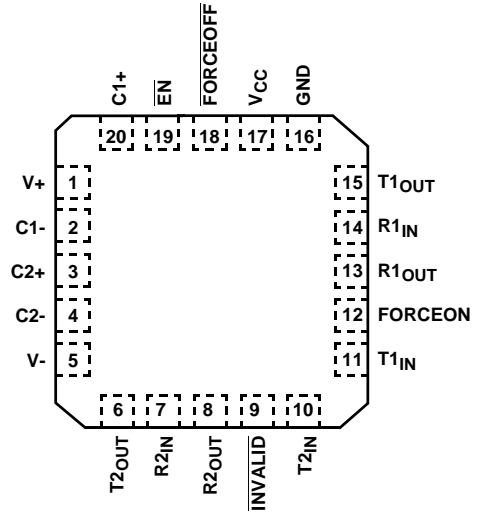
C1+
$\overline{EN}$
$\overline{FORCEOFF}$
$V_{CC}$
GND
20
19
18
17
16
V+
1
C1-
2
C2+
3
C2-
4
V-
5
15
$T1_{OUT}$
14
$R1_{IN}$
13
$R1_{OUT}$
12
FORCEON
11
$T1_{IN}$
6
7
8
9
10
$T2_{OUT}$
$R2_{IN}$
$R2_{OUT}$
$\overline{INVALID}$
$T2_{IN}$